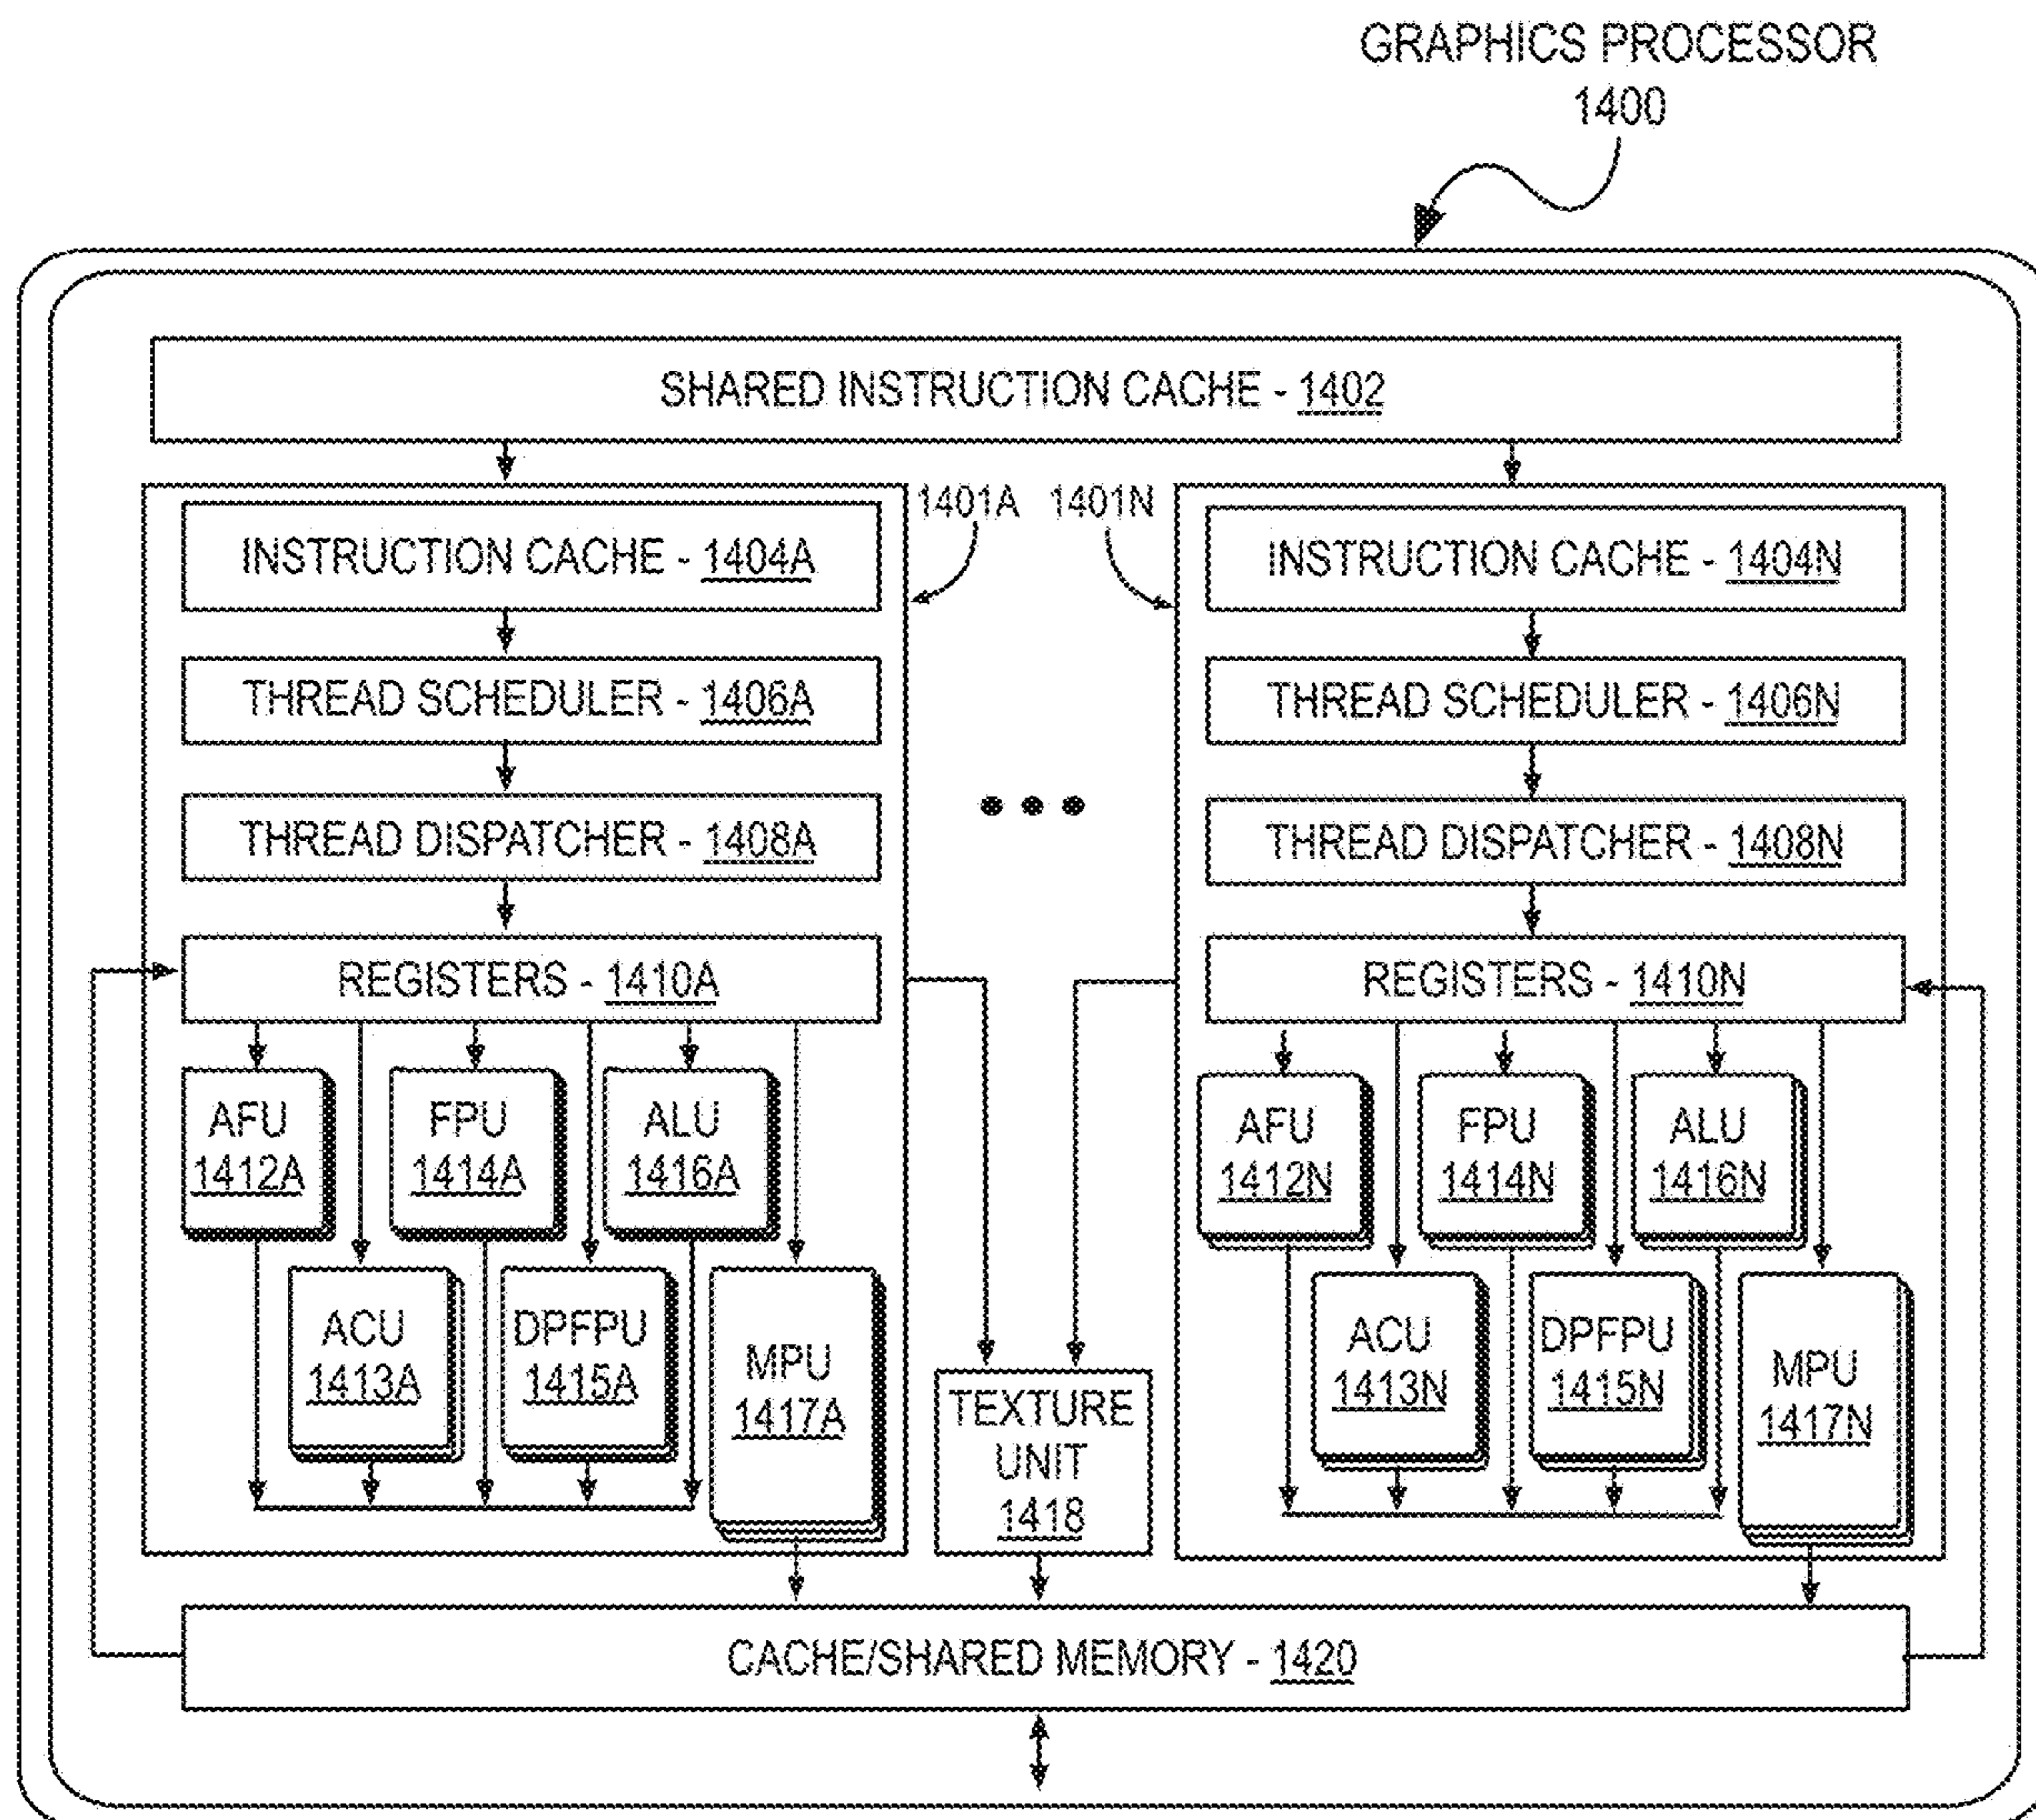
GRAPHICS PROCESSOR
1400

SHARED INSTRUCTION CACHE - 1402

1401A 1401N

INSTRUCTION CACHE - 1404A

THREAD SCHEDULER - 1406A

THREAD DISPATCHER - 1408A

REGISTERS - 1410A

AFU
1412A

FPU
1414A

ALU
1416A

ACU
1413A

DPFPU
1415A

MPU
1417A

INSTRUCTION CACHE - 1404N

THREAD SCHEDULER - 1406N

THREAD DISPATCHER - 1408N

REGISTERS - 1410N

AFU
1412N

FPU
1414N

ALU
1416N

ACU
1413N

DPFPU
1415N

MPU
1417N

TEXTURE
UNIT
1418

CACHE/SHARED MEMORY - 1420